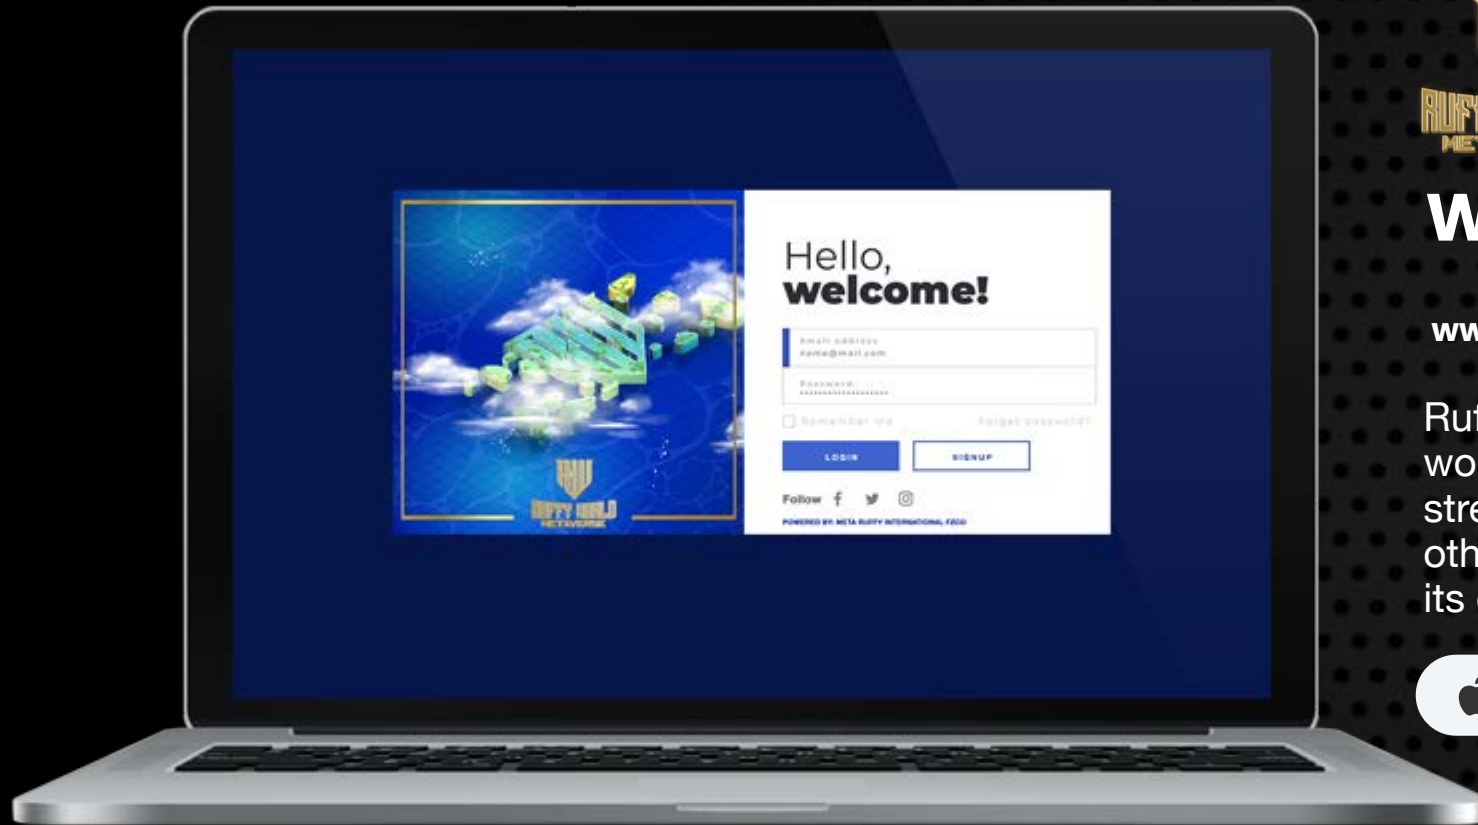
RUFFY WORLD METAVERSE

Hello,
welcome!

Email address
name@mail.com

Password
••••••••••••••••••

Remember me

Forgot password?

LOGIN

SIGNUP

Follow

POWERED BY: META RUFFY INTERNATIONAL FZCO

RUFFY
MET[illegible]

W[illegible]

ww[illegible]

Ruf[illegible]
wo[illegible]
stre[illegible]
oth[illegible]
its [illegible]